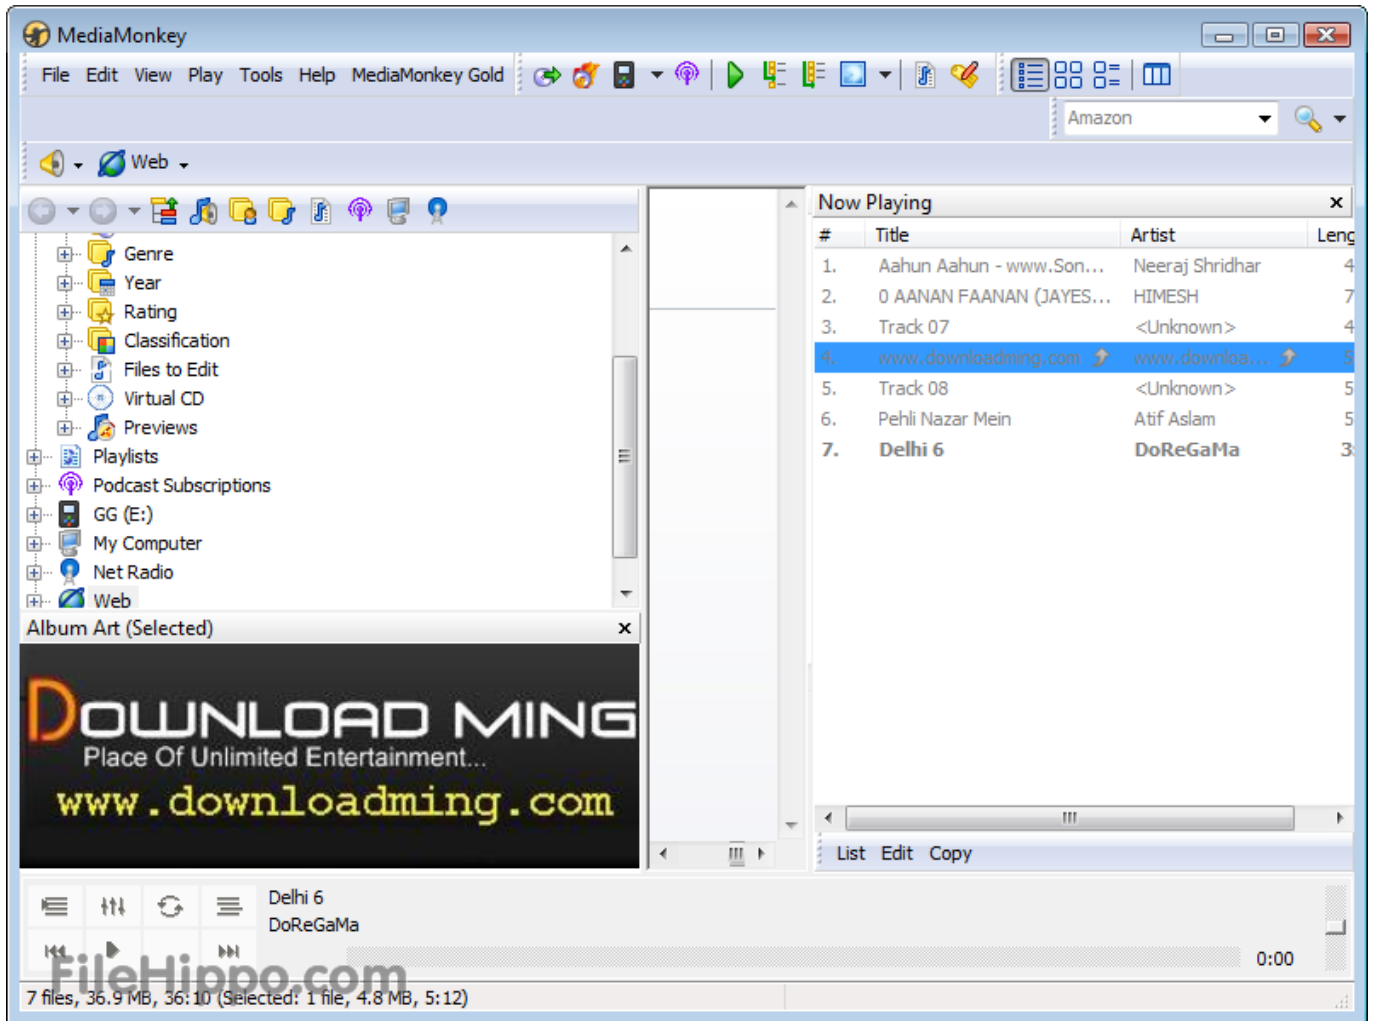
MediaMonkey

File Edit View Play Tools Help MediaMonkey Gold

Amazon

Web

Genre
Year
Rating
Classification
Files to Edit
Virtual CD
Previews
Playlists
Podcast Subscriptions
GG (E:)
My Computer
Net Radio
Web

Album Art (Selected)

DOWNLOAD MING
Place Of Unlimited Entertainment...
www.downloadming.com

Now Playing

| # | Title | Artist | Leng |
|---|---|---|---|
| 1. | Aahun Aahun - www.Son... | Neeraj Shridhar | 4 |
| 2. | 0 AANAN FAANAN (JAYES... | HIMESH | 7 |
| 3. | Track 07 | <Unknown> | 4 |
| 4. | www.downloadming.com | www.downloa... | 5 |
| 5. | Track 08 | <Unknown> | 5 |
| 6. | Pehli Nazar Mein | Atif Aslam | 5 |
| 7. | Delhi 6 | DoReGaMa | 3 |

List Edit Copy

Delhi 6
DoReGaMa
0:00

FileHippo.com

7 files, 36.9 MB, 36:10 (Selected: 1 file, 4.8 MB, 5:12)